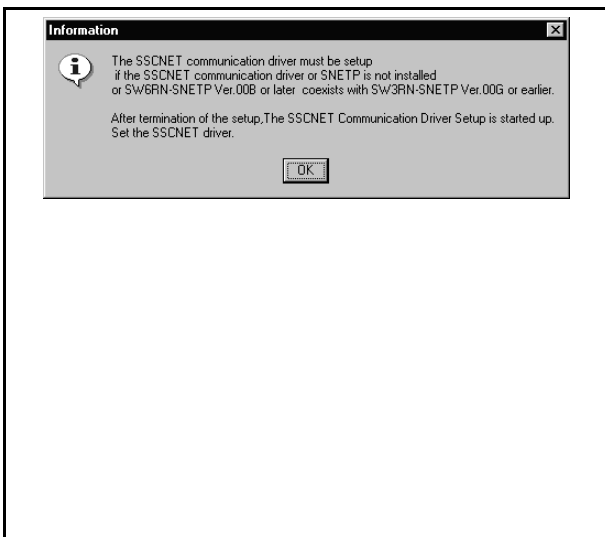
Information

The SSCNET communication driver must be setup if the SSCNET communication driver or SNETP is not installed or SW6RN-SNETP Ver.00B or later coexists with SW3RN-SNETP Ver.00G or earlier.

After termination of the setup,The SSCNET Communication Driver Setup is started up. Set the SSCNET driver.

OK